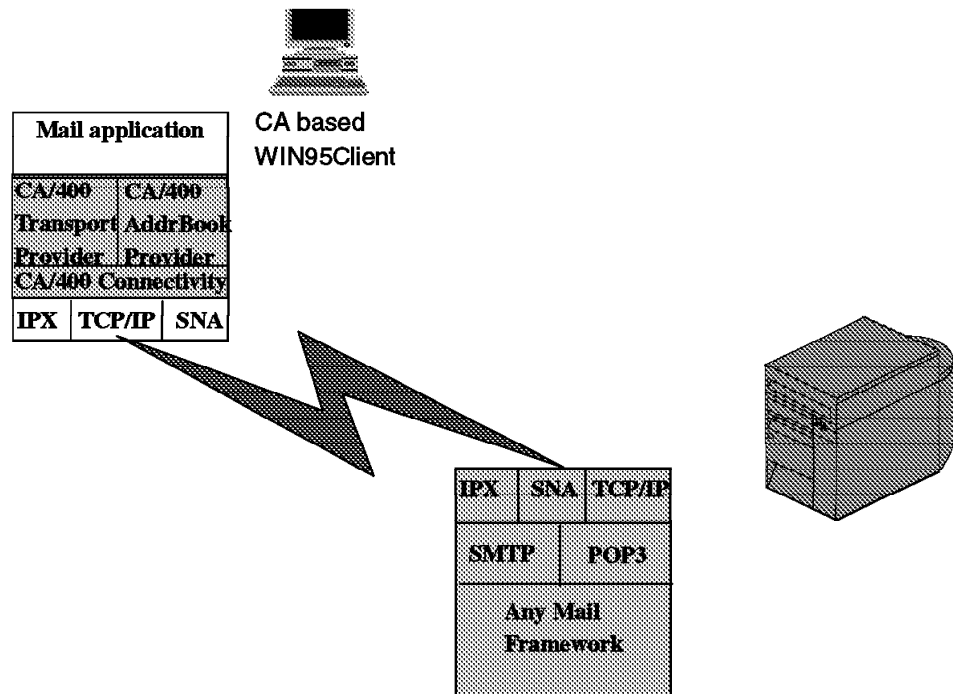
Mail application

| CA/400 Transport Provider | CA/400 AddrBook Provider |
|---|---|

CA/400 Connectivity

| IPX | TCP/IP | SNA |
|---|---|---|

CA based WIN95Client

| IPX | SNA | TCP/IP |
|---|---|---|

| SMTP | POP3 |
|---|---|

Any Mail Framework